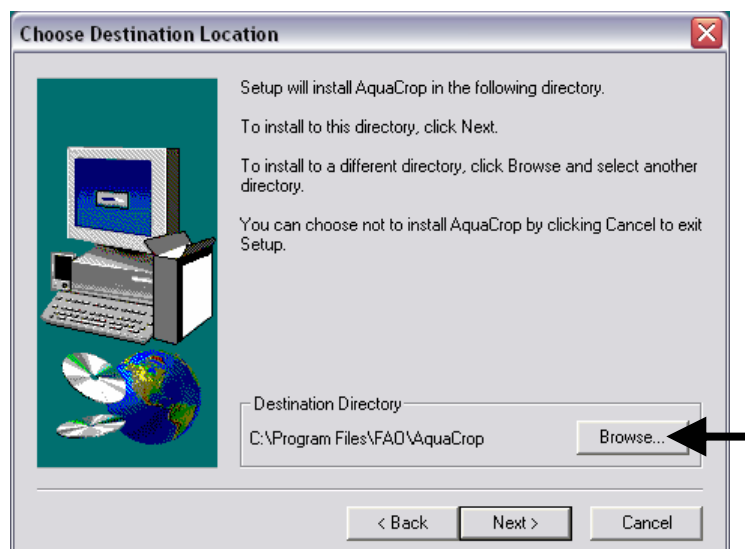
Choose Destination Location

Setup will install AquaCrop in the following directory.

To install to this directory, click Next.

To install to a different directory, click Browse and select another directory.

You can choose not to install AquaCrop by clicking Cancel to exit Setup.

Destination Directory

C:\Program Files\FAO\AquaCrop

Browse...

< Back

Next >

Cancel